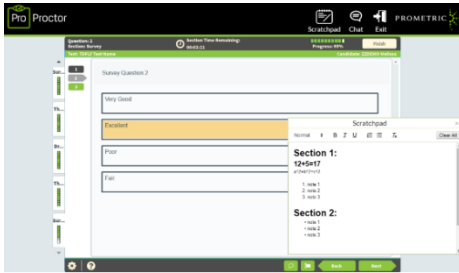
Pro Proctor

Scratchpad Chat Exit PROMETRIC

Question: 2
Section: Survey
Section Time Remaining: 00:03:11
Progress: 50%
Finish
Test: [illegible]
Candidate: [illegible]

Survey Question 2

Very Good

Excellent

Poor

Fair

Scratchpad
Normal B I U
Clear All

Section 1:
12+5=17
$x^2+4x+1=0$

1. note 1
2. note 2
3. note 3

Section 2:
• note 1
• note 2
• note 3

Back Next